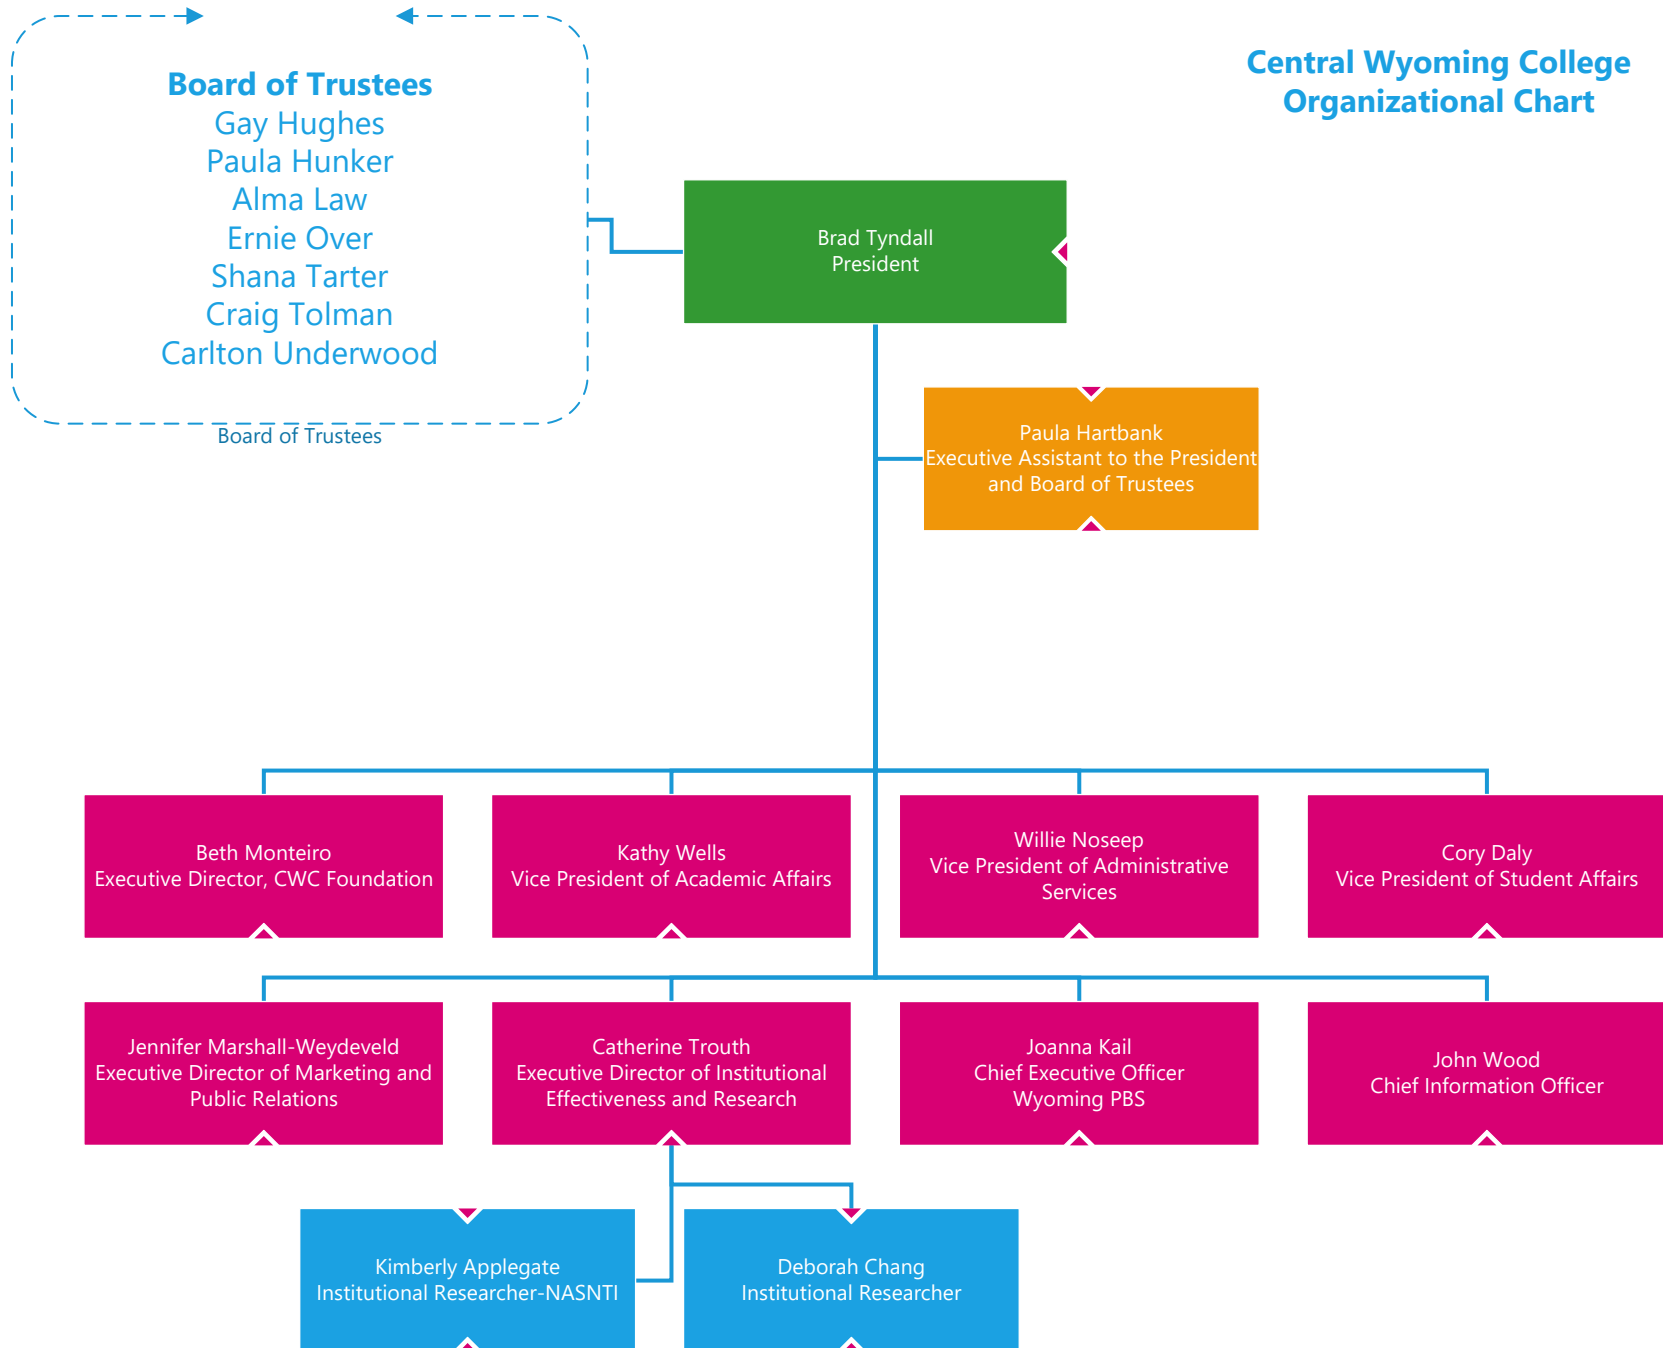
Board of Trustees
Gay Hughes
Paula Hunker
Alma Law
Ernie Over
Shana Tarter
Craig Tolman
Carlton Underwood

Board of Trustees

Central Wyoming College
Organizational Chart

Brad Tyndall
President

Paula Hartbank
Executive Assistant to the President and Board of Trustees

Beth Monteiro
Executive Director, CWC Foundation

Kathy Wells
Vice President of Academic Affairs

Willie Noseep
Vice President of Administrative Services

Cory Daly
Vice President of Student Affairs

Jennifer Marshall-Weydeveld
Executive Director of Marketing and Public Relations

Catherine Trouth
Executive Director of Institutional Effectiveness and Research

Joanna Kail
Chief Executive Officer
Wyoming PBS

John Wood
Chief Information Officer

Kimberly Applegate
Institutional Researcher-NASNTI

Deborah Chang
Institutional Researcher